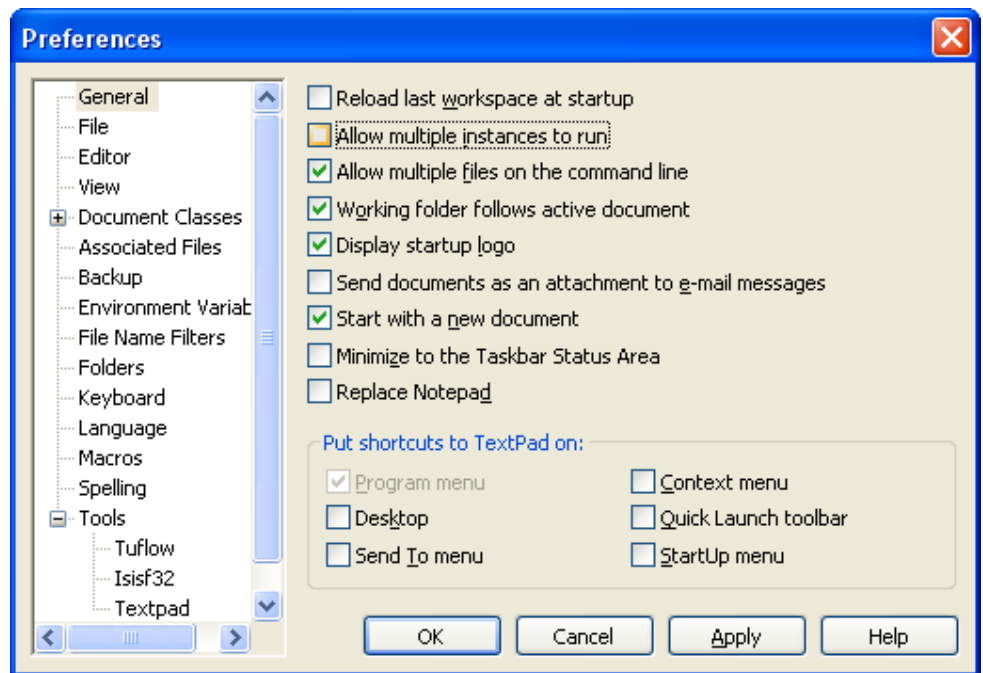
Preferences

General
File
Editor
View
Document Classes
Associated Files
Backup
Environment Variat
File Name Filters
Folders
Keyboard
Language
Macros
Spelling
Tools
Tuflow
Isisf32
Textpad

Reload last workspace at startup
Allow multiple instances to run
Allow multiple files on the command line
Working folder follows active document
Display startup logo
Send documents as an attachment to e-mail messages
Start with a new document
Minimize to the Taskbar Status Area
Replace Notepad

Put shortcuts to TextPad on:
Program menu
Desktop
Send To menu
Context menu
Quick Launch toolbar
StartUp menu

OK
Cancel
Apply
Help